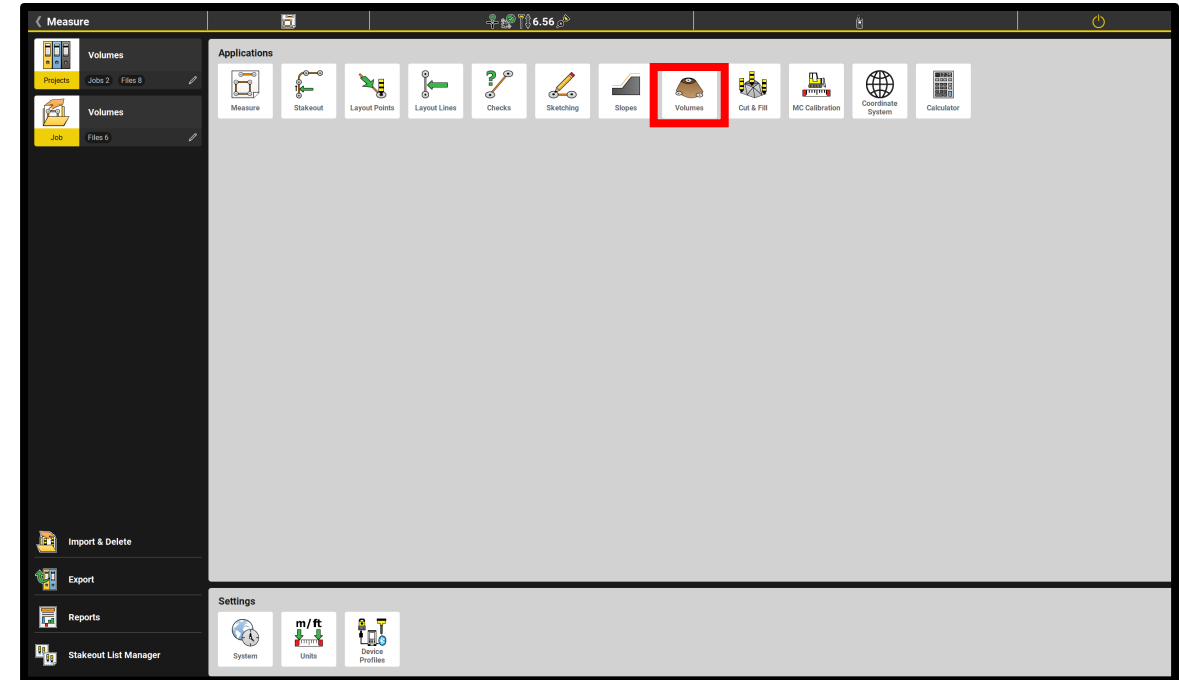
Measure

6.56

Volumes

Projects Jobs 2 Files 8

Volumes

Job Files 6

Import & Delete

Export

Reports

Stakeout List Manager

Applications

Measure
Stakeout
Layout Points
Layout Lines
Checks
Sketching
Slopes
Volumes
Cut & Fill
MC Calibration
Coordinate System
Calculator

Settings

System
m/ft
Units
Device Profiles